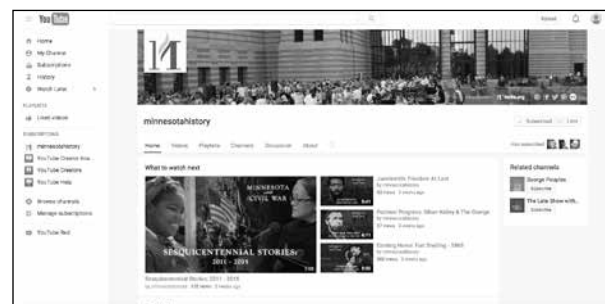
YouTube

Home
My Channel
Subscriptions
History
Watch Later

PLAYLISTS
Liked videos

SUBSCRIPTIONS
minnesotahistory
YouTube Creator Blo...
YouTube Creators
YouTube Help

Browse channels
Manage subscriptions

YouTube Red

Upload

MH

minnesotahistory

Home Videos Playlists Channels Discussion About

Subscribed

What to watch next

MINNESOTA AND THE CIVIL WAR
SESQUICENTENNIAL STORIES
2011 - 2015

Sesquicentennial Stories: 2011 - 2015

Lawrence's Freedom At Last

Partisan Progress: Elmer Kelley & The Grange

Sending Home: Fort Snelling - 1865

Related channels
George Peoples
Subscribe
The Late Show with...
Subscribe